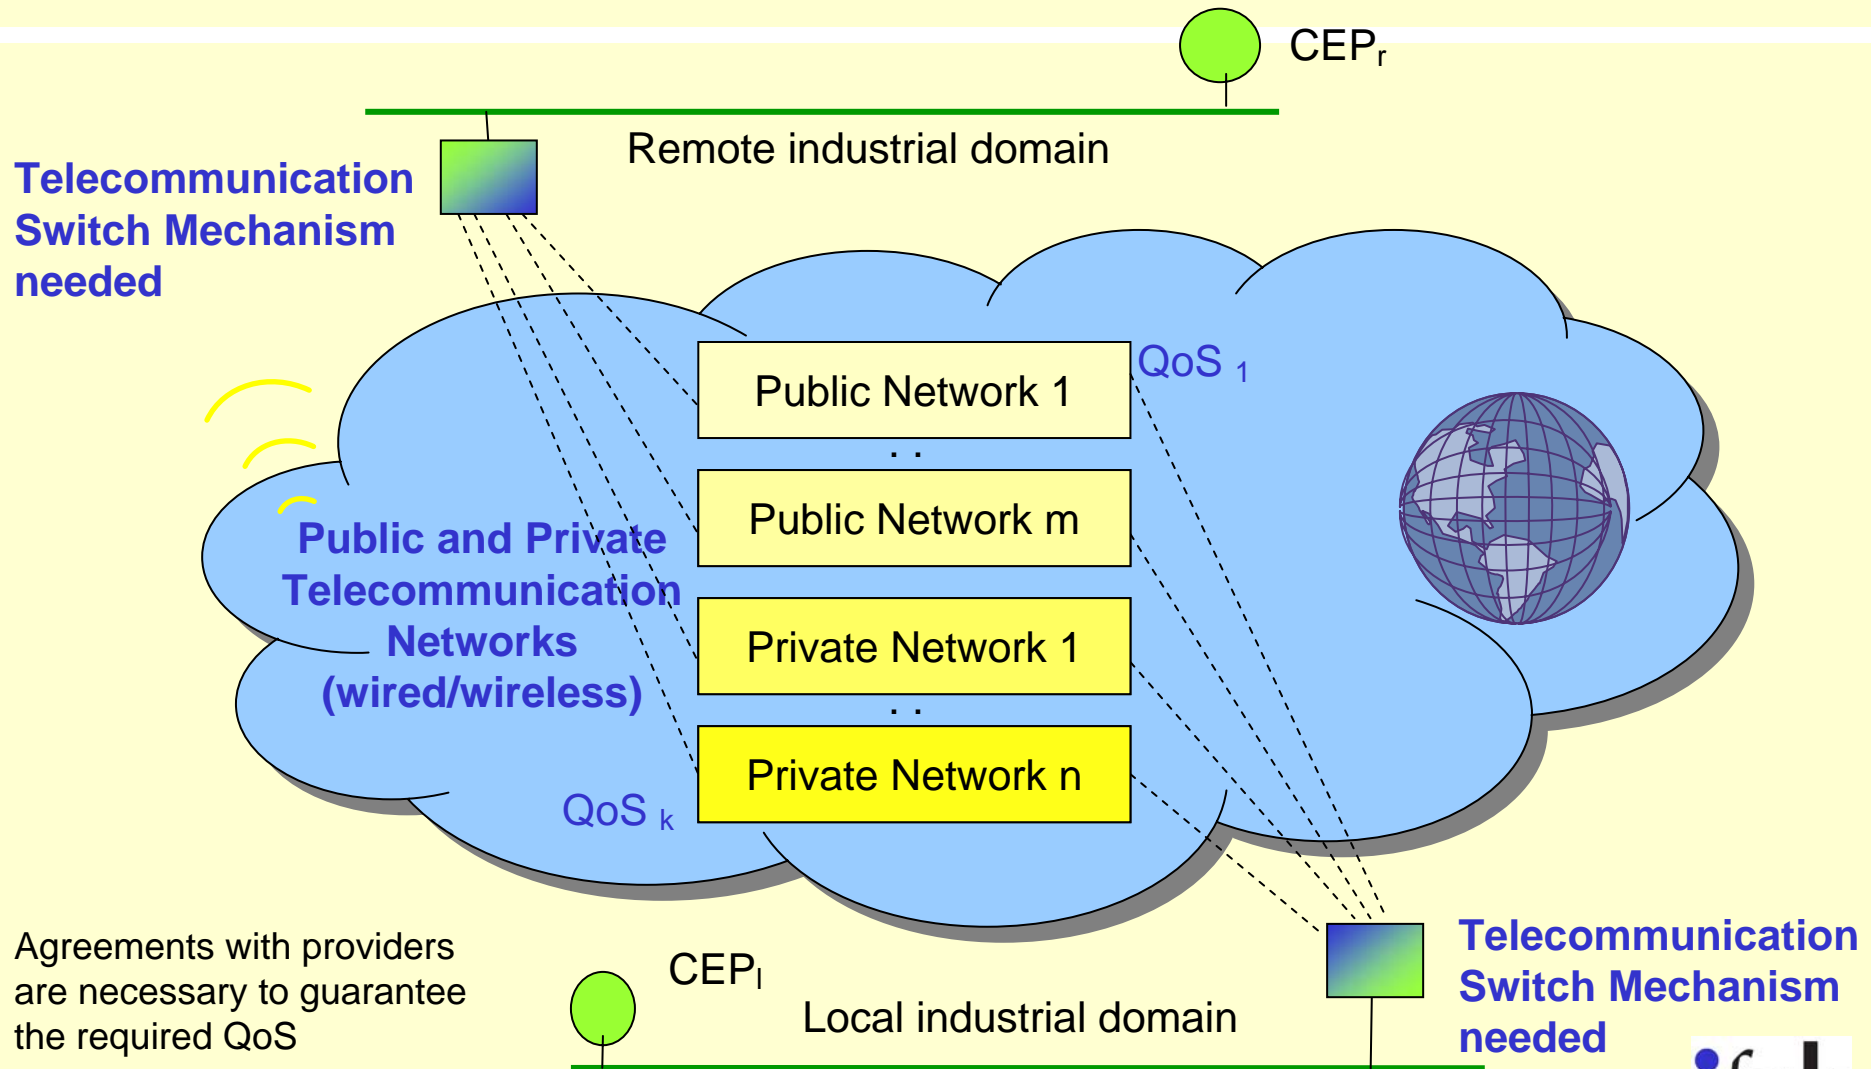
$CEP_r$

Remote industrial domain

Telecommunication Switch Mechanism needed

QoS $_1$

Public Network 1

. .

Public Network m

Public and Private Telecommunication Networks (wired/wireless)

Private Network 1

. .

Private Network n

QoS $_k$

Agreements with providers are necessary to guarantee the required QoS

$CEP_l$

Local industrial domain

Telecommunication Switch Mechanism needed